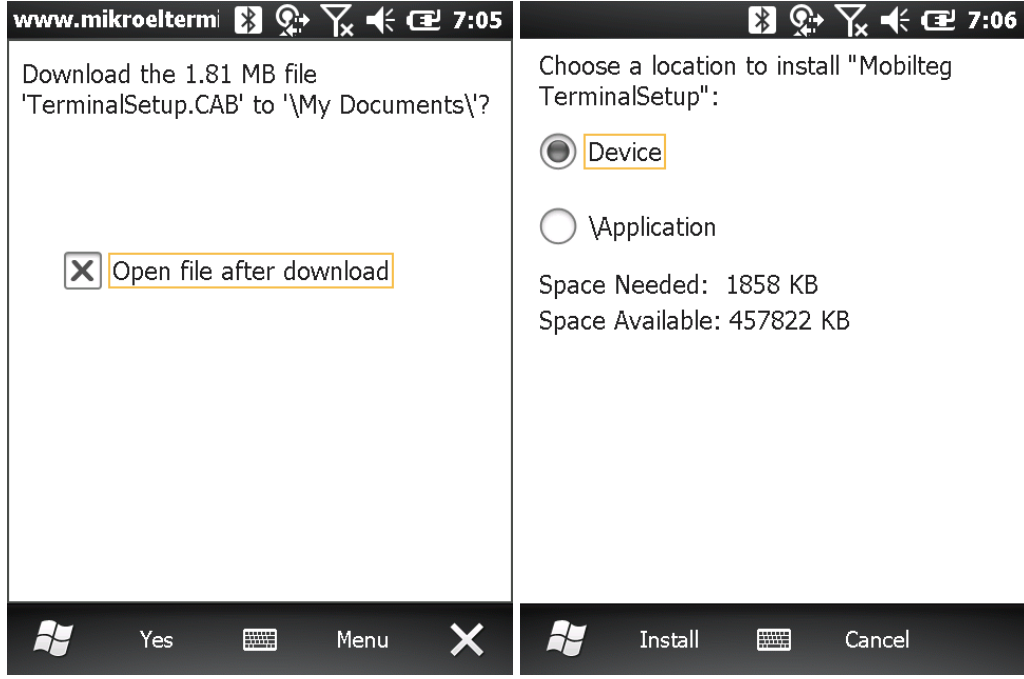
www.mikroelterml 7:05

Download the 1.81 MB file 'TerminalSetup.CAB' to '\My Documents\'?

Open file after download

Yes Menu

7:06

Choose a location to install "Mobilteg TerminalSetup":

Device

\Application

Space Needed: 1858 KB
Space Available: 457822 KB

Install Cancel